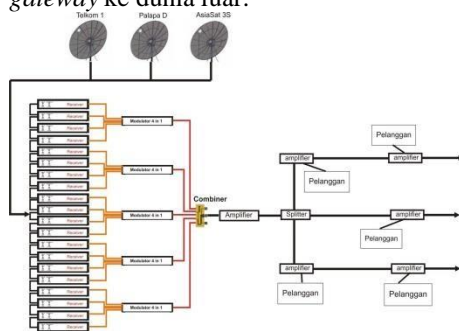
*gateway* ke dunia luar.

Telkom 1
Palapa D
AsiaSat 3S

Receiver
Receiver
Receiver
Receiver
Receiver
Receiver
Receiver
Receiver
Receiver
Receiver
Receiver
Receiver
Receiver
Receiver
Receiver
Receiver
Receiver
Receiver
Receiver
Receiver

Modulator 4 in 1
Modulator 4 in 1
Modulator 4 in 1
Modulator 4 in 1
Modulator 4 in 1

Combiner
Amplifier
Splitter

amplifier
amplifier
amplifier
amplifier
amplifier

Pelanggan
Pelanggan
Pelanggan
Pelanggan
Pelanggan